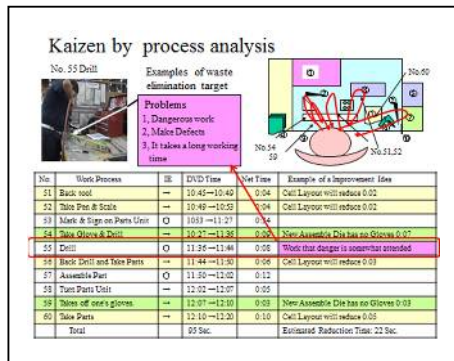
Kaizen by process analysis

No. 55 Drill

Examples of waste elimination target

Problems
1, Dangerous work
2, Make Defects
3, It takes a long working time

No.60

No.54 59

No.51,52

| No. | Work Process | IE | DVD Time | Net Time | Example of a Improvement Idea |
|---|---|---|---|---|---|
| 51 | Back tool | → | 10:45→10:49 | 0:04 | Cell Layout will reduce 0.02 |
| 52 | Take Pen & Scale | → | 10:49→10:53 | 0:04 | Cell Layout will reduce 0.02 |
| 53 | Mark & Sign on Parts Unit | O | 1053→11:27 | 0:34 | |
| 54 | Take Glove & Drill | → | 10:27→11:35 | 0:08 | New Assemble Die has no Gloves 0:07 |
| 55 | Drill | O | 11:36→11:44 | 0:08 | Work that danger is somewhat attended |
| 56 | Back Drill and Take Parts | → | 11:44→11:50 | 0:06 | Cell Layout will reduce 0:03 |
| 57 | Assemble Part | O | 11:50→12:02 | 0:12 | |
| 58 | Ties Parts Unit | → | 12:02→12:07 | 0:05 | |
| 59 | Takes off one's gloves. | → | 12:07→12:10 | 0:03 | New Assemble Die has no Gloves 0:03 |
| 60 | Take Parts | → | 12:10→12:20 | 0:10 | Cell Layout will reduce 0:05 |
| | Total | | 95 Sec. | | Estimated Reduction Time: 22 Sec. |